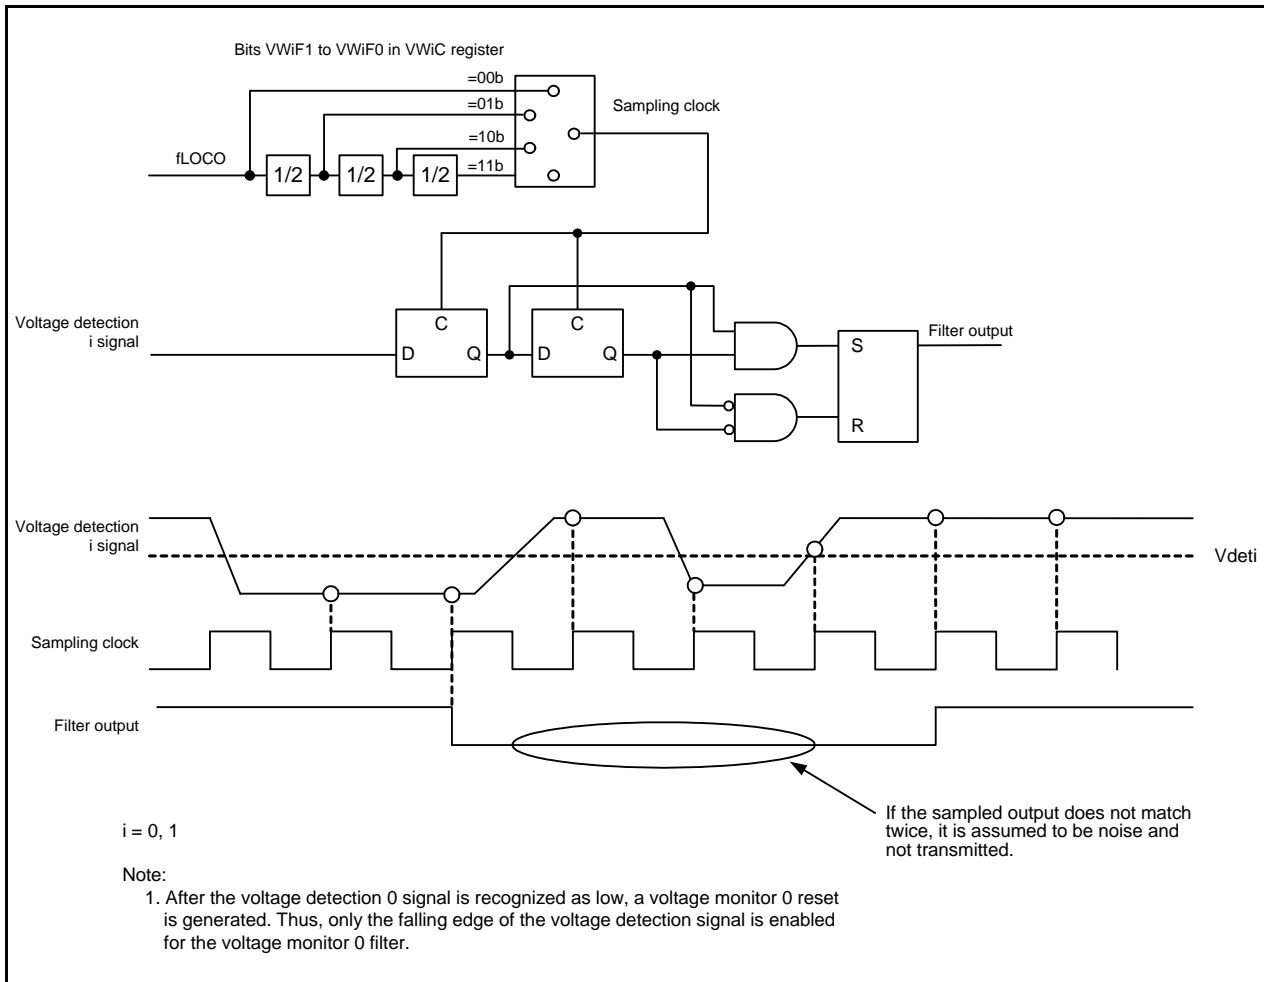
Bits VWiF1 to VWiF0 in VWiC register

=00b

=01b

=10b

=11b

Sampling clock

fLOCO

1/2

1/2

1/2

Voltage detection i signal

C

D

Q

C

D

Q

S

R

Filter output

Voltage detection i signal

Vdeti

Sampling clock

Filter output

If the sampled output does not match twice, it is assumed to be noise and not transmitted.

i = 0, 1

Note:
1. After the voltage detection 0 signal is recognized as low, a voltage monitor 0 reset is generated. Thus, only the falling edge of the voltage detection signal is enabled for the voltage monitor 0 filter.